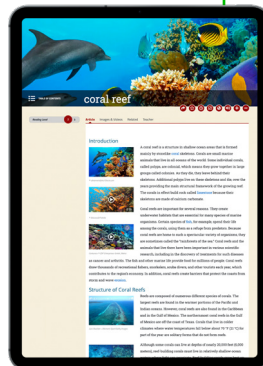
coral reef

Articles Images & Videos Website Teacher

Introduction

A coral reef is a structure in shallow ocean water that is formed mainly by microbe coral skeletons. Corals are small marine animals that live in all oceans of the world. Some individual corals, called polyps, are colonial, which means they grow together in large groups called colonies. As they die, they leave behind their skeletons. Additional polyps live on these skeletons and die, over the years providing the main structural framework of the growing reef. The corals in effect build rock called limestone because their skeletons are made of calcium carbonate.

Coral reefs are important for several reasons. They create underwater habitats that are essential for many species of marine organisms. Certain species of fish, for example, spend their life among the corals, using them as a refuge from predators. Because coral reefs are home to such a spectacular variety of organisms, they are sometimes called the "rainforests of the sea." Coral reefs and the animals that live there have been important in various scientific research, including in the discovery of treatments for such diseases as cancer and arthritis. The fish and other marine life provide food for millions of people. Coral reefs draw thousands of recreational fishers, snorkelers, scuba divers, and other tourists each year, which contributes to the region's economy. In addition, coral reefs create barriers that protect the coasts from storm and wave erosion.

Structure of Coral Reefs

Reefs are composed of numerous different species of corals. The largest reefs are found in the warmer portions of the Pacific and Indian oceans. However, coral reefs are also found in the Caribbean and in the Gulf of Mexico. The northernmost coral reefs in the Gulf are near the island of Texas. Corals that live in colder climates where water temperatures fall below about 70 °F (21 °C) for part of the year are solitary forms that do not form reefs.

Although some corals can live at depths of nearly 20,000 feet (6,000 meters), reef-building corals must live in relatively shallow ocean